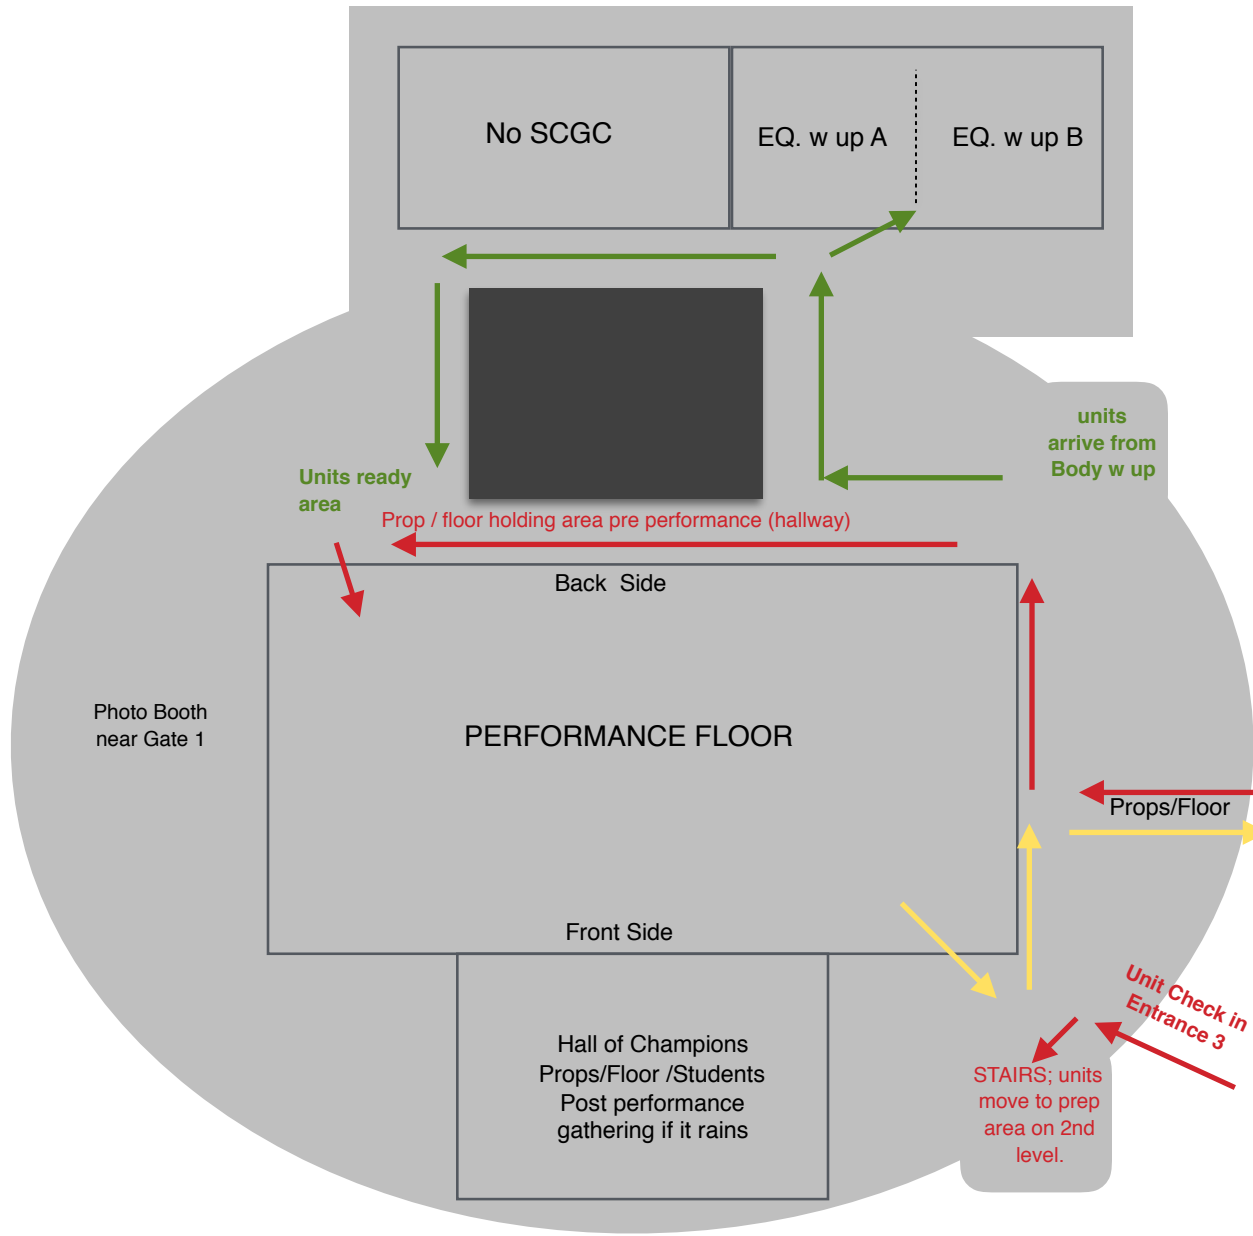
No SCGC

EQ. w up A

EQ. w up B

units arrive from Body w up

Units ready area

Prop / floor holding area pre performance (hallway)

Back Side

Photo Booth near Gate 1

PERFORMANCE FLOOR

Props/Floor

Front Side

Unit Check in Entrance 3

Hall of Champions Props/Floor /Students Post performance gathering if it rains

STAIRS; units move to prep area on 2nd level.